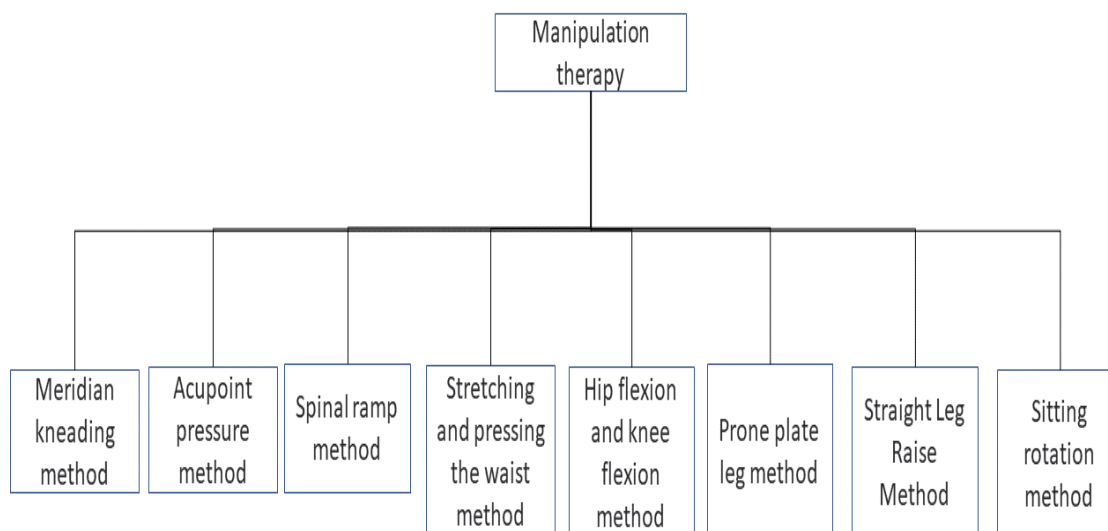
Manipulation therapy

Meridian kneading method

Acupoint pressure method

Spinal ramp method

Stretching and pressing the waist method

Hip flexion and knee flexion method

Prone plate leg method

Straight Leg Raise Method

Sitting rotation method